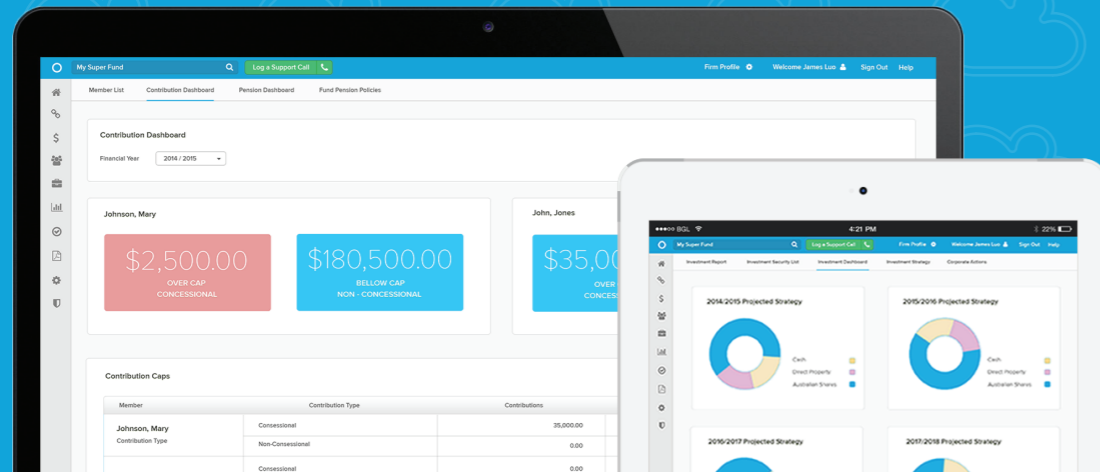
My Super Fund

Log a Support Call

Firm Profile

Welcome James Luo

Sign Out

Help

Member List

Contribution Dashboard

Pension Dashboard

Fund Pension Policies

Contribution Dashboard

Financial Year 2014 / 2015

Johnson, Mary

$2,500.00
OVER CAP
CONCESSIONAL

$180,500.00
BELLOW CAP
NON - CONCESSIONAL

John, Jones

$35,0
OVER
CONCES

Contribution Caps

| Member | Contribution Type | Contributions |
|---|---|---|
| Johnson, Mary Contribution Type | Concessional | 35,000.00 |
| | Non-Concessional | 0.00 |
| | Concessional | 0.00 |

BGL

4:21 PM

22%

My Super Fund

Log a Support Call

Firm Profile

Welcome James Luo

Sign Out

Help

Investment Report

Investment Security List

Investment Dashboard

Investment Strategy

Corporate Actions

2014/2015 Projected Strategy

Cash

Direct Property

Australian Shares

2015/2016 Projected Strategy

Cash

Direct Property

Australian Shares

2016/2017 Projected Strategy

2017/2018 Projected Strategy